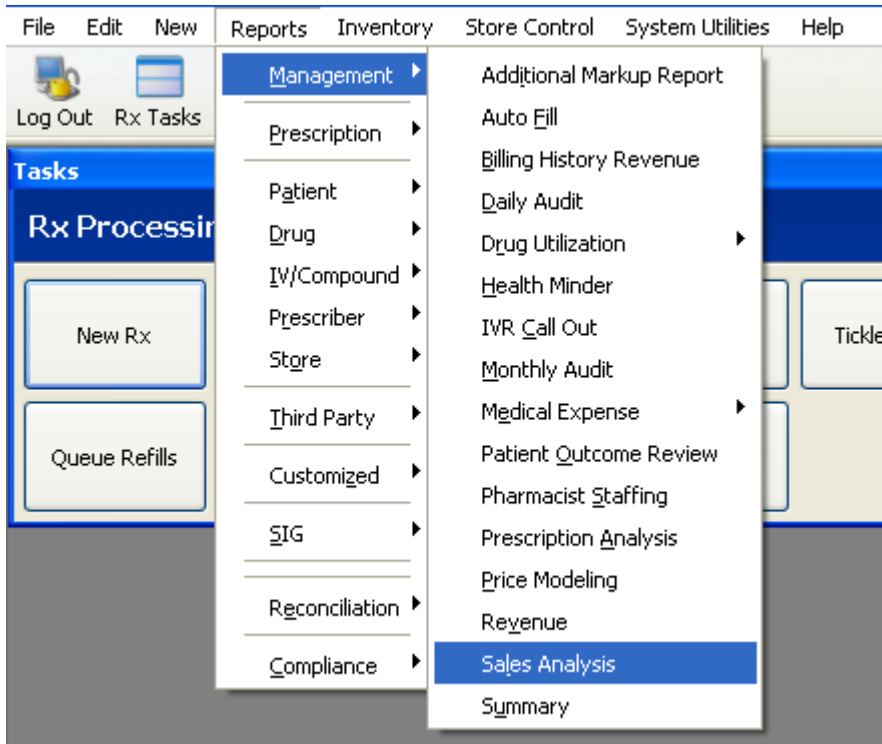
File Edit New Reports Inventory Store Control System Utilities Help

Log Out Rx Tasks

Tasks

Rx Processin

New Rx

Queue Refills

Tickle

Management
Prescription
Patient
Drug
IV/Compound
Prescriber
Store
Third Party
Customized
SIG
Reconciliation
Compliance

Additional Markup Report
Auto Fill
Billing History Revenue
Daily Audit
Drug Utilization
Health Minder
IVR Call Out
Monthly Audit
Medical Expense
Patient Outcome Review
Pharmacist Staffing
Prescription Analysis
Price Modeling
Revenue
Sales Analysis
Summary